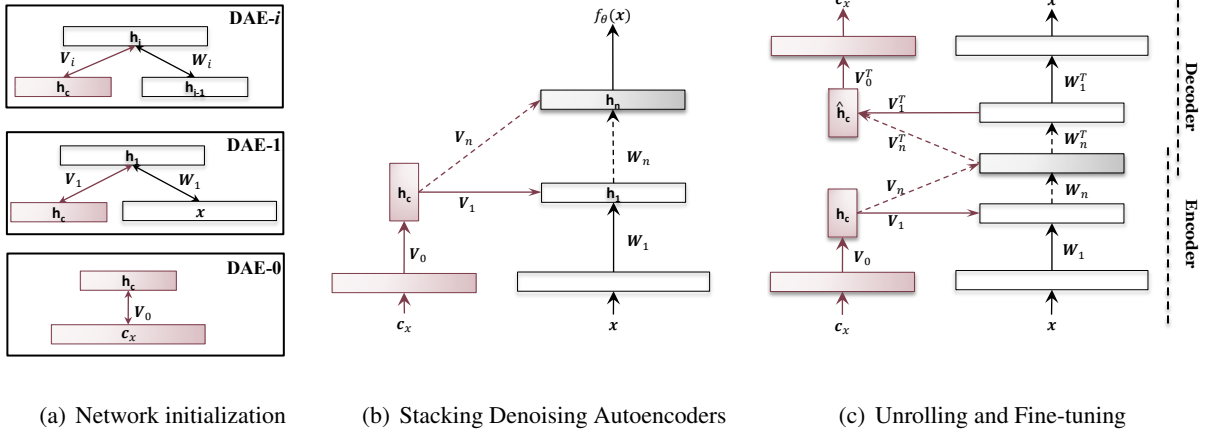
DAE-$i$
$\mathbf{h_i}$
$V_i$
$W_i$
$\mathbf{h_c}$
$\mathbf{h_{i-1}}$

DAE-1
$\mathbf{h_1}$
$V_1$
$W_1$
$\mathbf{h_c}$
$x$

DAE-0
$\mathbf{h_c}$
$V_0$
$c_x$

$f_\theta(x)$
$\mathbf{h_n}$
$V_n$
$W_n$
$\mathbf{h_c}$
$V_1$
$\mathbf{h_1}$
$W_1$
$V_0$
$c_x$
$x$

$c_x$
$x$
Decoder
$V_0^T$
$W_1^T$
$\hat{\mathbf{h}}_\mathbf{c}$
$V_1^T$
$W_n^T$
$V_n^T$
$V_n$
$W_n$
Encoder
$\mathbf{h_c}$
$V_1$
$W_1$
$V_0$
$c_x$
$x$

(a) Network initialization

(b) Stacking Denoising Autoencoders

(c) Unrolling and Fine-tuning